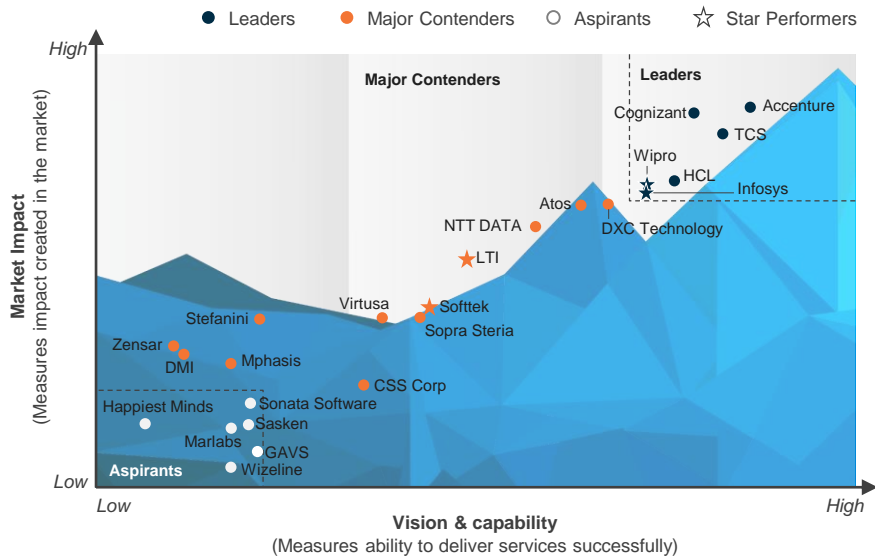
Leaders Major Contenders Aspirants Star Performers

High

Major Contenders

Leaders

Cognizant
Accenture
TCS
Wipro
HCL
Infosys
Atos
NTT DATA
DXC Technology
LTI
Virtusa
Softtek
Sopra Steria
Stefanini
Zensar
DMI
Mphasis
CSS Corp
Happiest Minds
Sonata Software
Sasken
Marlabs
GAVS
Wizeline
Aspirants

Market Impact
(Measures impact created in the market)

Low

Low

High

Vision & capability
(Measures ability to deliver services successfully)